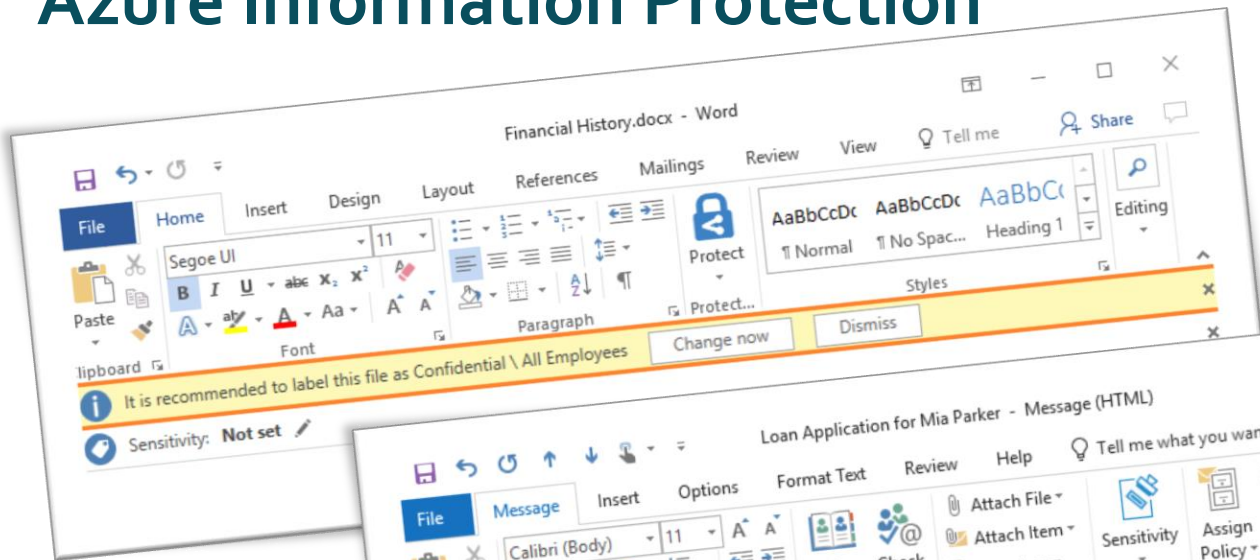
Azure Information Protection

Financial History.docx - Word

Share

File Home Insert Design Layout References Mailings Review View Tell me

Segoe UI 11

B I U abc $x_2$ $x^2$

A Aa A A

Paste

lipboard

Font

Paragraph

Protect

Protect...

AaBbCcDc ¶ Normal

AaBbCcDc ¶ No Spac...

AaBbCc Heading 1

Styles

Editing

It is recommended to label this file as Confidential \ All Employees

Change now

Dismiss

Sensitivity: Not set

Loan Application for Mia Parker - Message (HTML)

File Message Insert Options Format Text Review Help Tell me what you wan

Calibri (Body) 11 A A

Attach File

Attach Item

Sensitivity

Assign Policy

Check